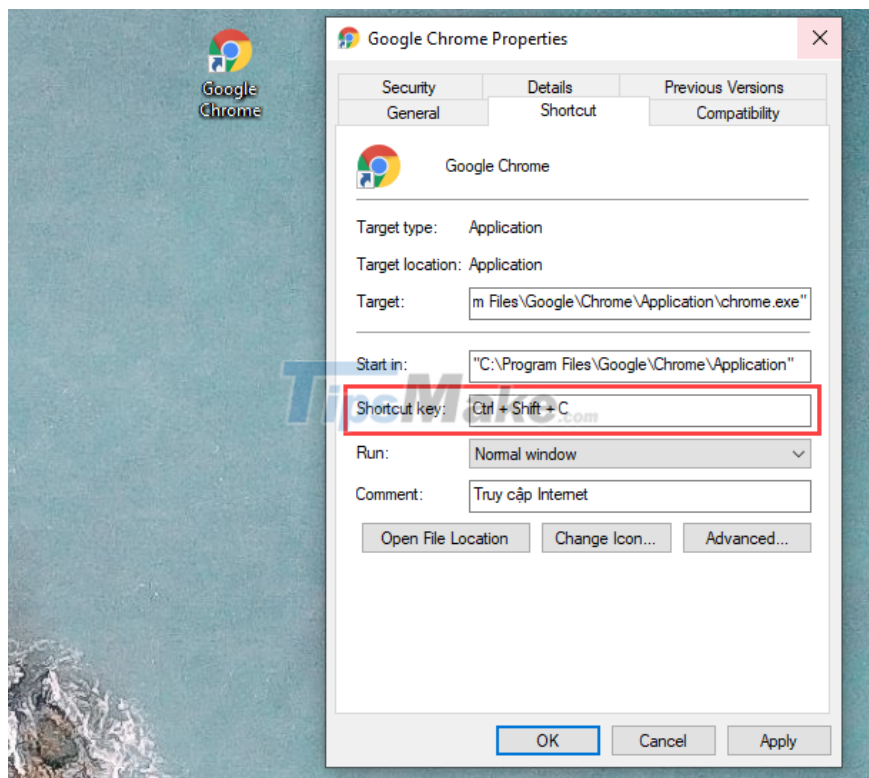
Google Chrome

Google Chrome Properties

Security
Details
Previous Versions
General
Shortcut
Compatibility

Google Chrome

Target type: Application

Target location: Application

Target: m Files\Google\Chrome\Application\chrome.exe"

Start in: "C:\Program Files\Google\Chrome\Application"

Shortcut key: Ctrl + Shift + C

Run: Normal window

Comment: Truy cập Internet

Open File Location
Change Icon...
Advanced...

TipsMake.com

OK
Cancel
Apply